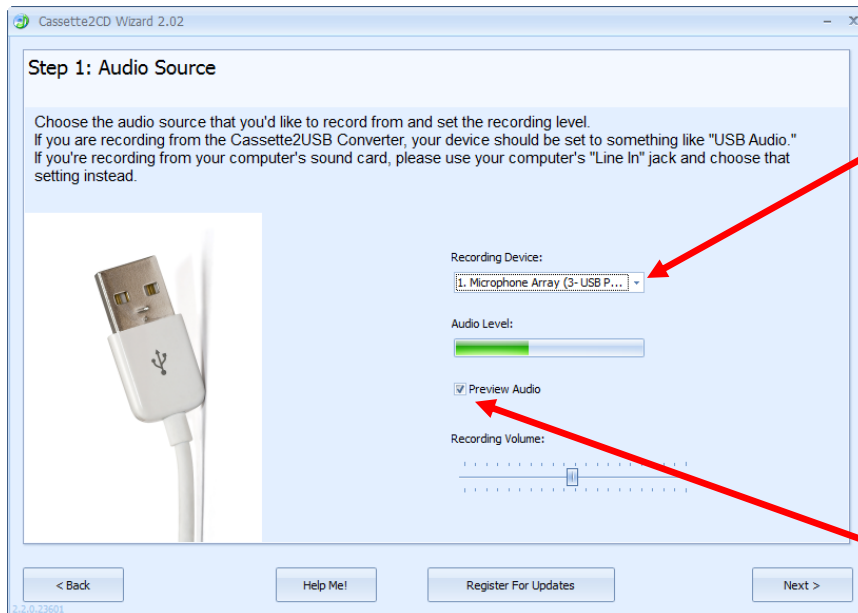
Cassette2CD Wizard 2.02

Step 1: Audio Source

Choose the audio source that you'd like to record from and set the recording level.
If you are recording from the Cassette2USB Converter, your device should be set to something like "USB Audio."
If you're recording from your computer's sound card, please use your computer's "Line In" jack and choose that setting instead.

Recording Device:

1. Microphone Array (3- USB P...

Audio Level:

Preview Audio

Recording Volume:

< Back

Help Me!

Register For Updates

Next >

2.2.0.23601